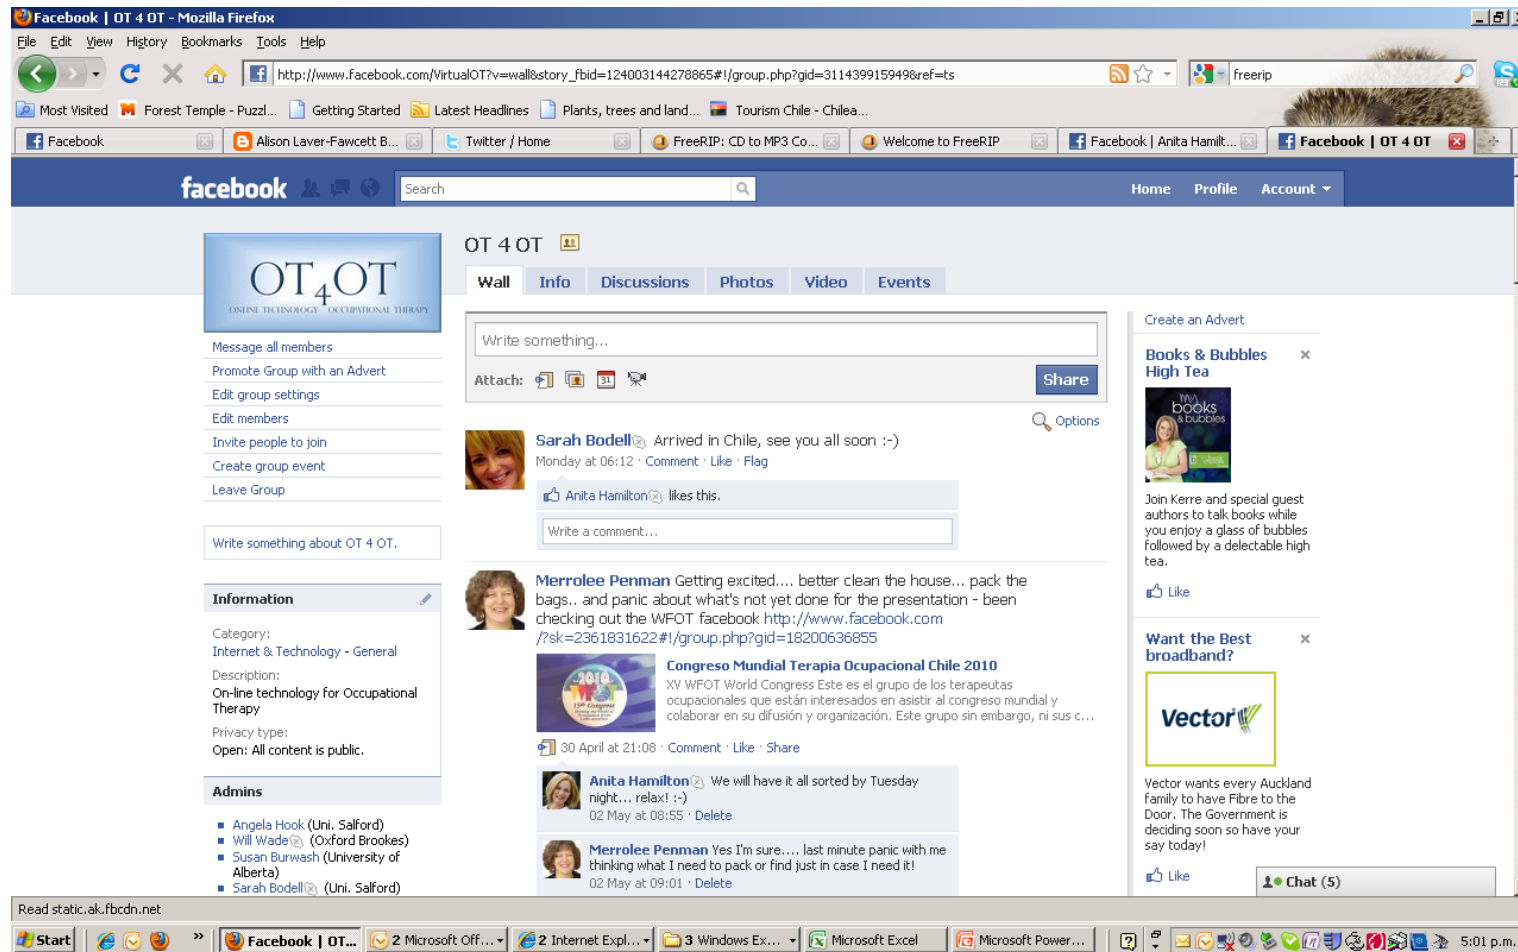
Facebook | OT 4 OT - Mozilla Firefox

File Edit View History Bookmarks Tools Help

http://www.facebook.com/VirtualOT?v=wall&story_fbid=124003144278865#!/group.php?gid=311439915949&ref=ts

freerip

Most Visited Forest Temple - Puzzl... Getting Started Latest Headlines Plants, trees and land... Tourism Chile - Chilea...

Facebook | Alison Laver-Fawcett B... | Twitter / Home | FreeRIP: CD to MP3 Co... | Welcome to FreeRIP | Facebook | Anita Hamilt... | Facebook | OT 4 OT

facebook Search Home Profile Account

OT 4 OT ONLINE TECHNOLOGY OCCUPATIONAL THERAPY

Message all members
Promote Group with an Advert
Edit group settings
Edit members
Invite people to join
Create group event
Leave Group

Write something about OT 4 OT.

Information

Category:
Internet & Technology - General
Description:
On-line technology for Occupational Therapy
Privacy type:
Open: All content is public.

Admins

Angela Hook (Uni. Salford)
Will Wade (Oxford Brookes)
Susan Burwash (University of Alberta)
Sarah Bodell (Uni. Salford)

OT 4 OT

Wall Info Discussions Photos Video Events

Write something...

Attach: Share

Options

Sarah Bodell Arrived in Chile, see you all soon :-)
Monday at 06:12 · Comment · Like · Flag

Anita Hamilton likes this.

Write a comment...

Merrolee Penman Getting excited.... better clean the house... pack the bags.. and panic about what's not yet done for the presentation - been checking out the WFOT facebook http://www.facebook.com/?sk=2361831622#!/group.php?gid=18200636855

Congreso Mundial Terapia Ocupacional Chile 2010
XV WFOT World Congress Este es el grupo de los terapeutas ocupacionales que están interesados en asistir al congreso mundial y colaborar en su difusión y organización. Este grupo sin embargo, ni sus c...

30 April at 21:08 · Comment · Like · Share

Anita Hamilton We will have it all sorted by Tuesday night... relax! :-)
02 May at 08:55 · Delete

Merrolee Penman Yes I'm sure.... last minute panic with me thinking what I need to pack or find just in case I need it!
02 May at 09:01 · Delete

Create an Advert

Books & Bubbles High Tea

Join Kerre and special guest authors to talk books while you enjoy a glass of bubbles followed by a delectable high tea.

Like

Want the Best broadband?

Vector

Vector wants every Auckland family to have Fibre to the Door. The Government is deciding soon so have your say today!

Like

Chat (5)

Read static.ak.fbcdn.net

Start | Facebook | OT... | 2 Microsoft Off... | 2 Internet Expl... | 3 Windows Ex... | Microsoft Excel | Microsoft Power... | 5:01 p.m.